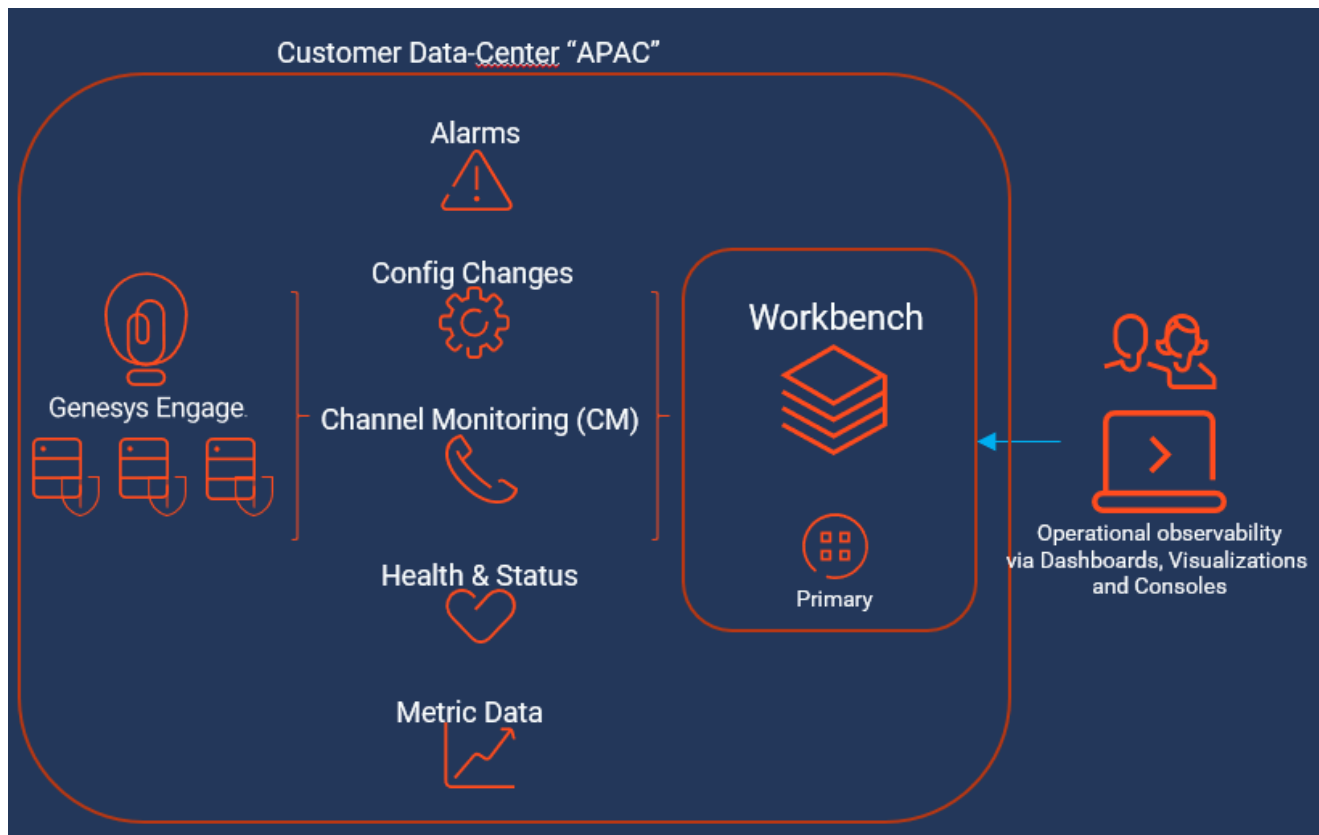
Customer Data-Center "APAC"

Alarms

Config Changes

Genesys Engage.

Channel Monitoring (CM)

Health & Status

Metric Data

Workbench

Primary

Operational observability via Dashboards, Visualizations and Consoles